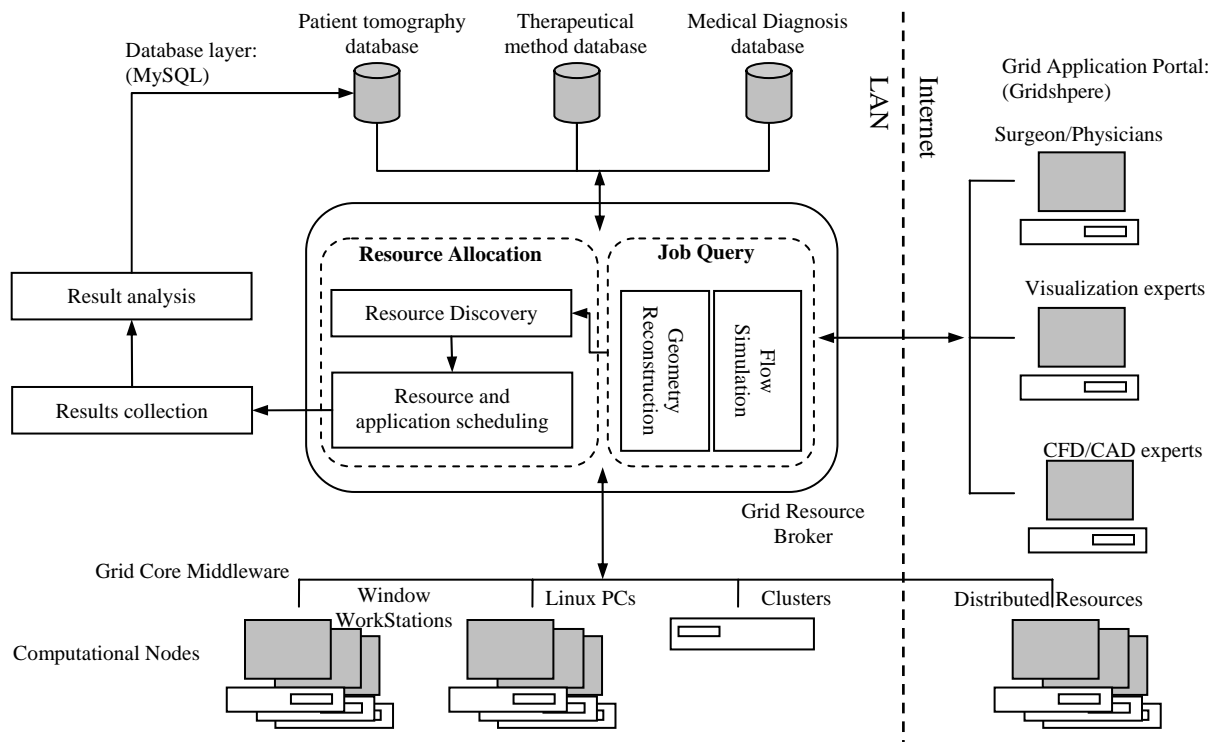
Database layer: (MySQL)

Patient tomography database

Therapeutical method database

Medical Diagnosis database

LAN

Internet

Grid Application Portal: (Gridshpere)

Surgeon/Physicians

Resource Allocation

Job Query

Result analysis

Resource Discovery

Geometry Reconstruction

Flow Simulation

Visualization experts

Results collection

Resource and application scheduling

CFD/CAD experts

Grid Resource Broker

Grid Core Middleware

Window WorkStations

Linux PCs

Clusters

Distributed Resources

Computational Nodes